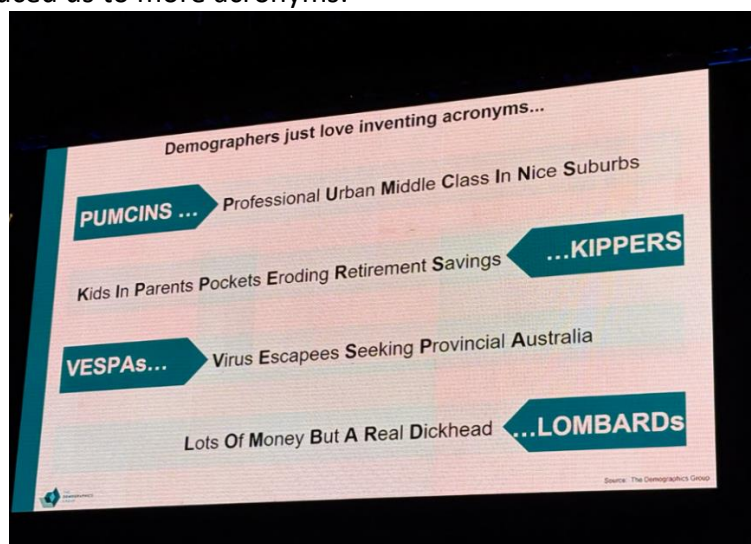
duced us to more acronyms.

Demographers just love inventing acronyms...

PUMCINS ... Professional Urban Middle Class In Nice Suburbs

Kids In Parents Pockets Eroding Retirement Savings ...KIPPERS

VESPAs... Virus Escapees Seeking Provincial Australia

Lots Of Money But A Real Dickhead ...LOMBARDs

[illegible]

Source: The Demographics Group